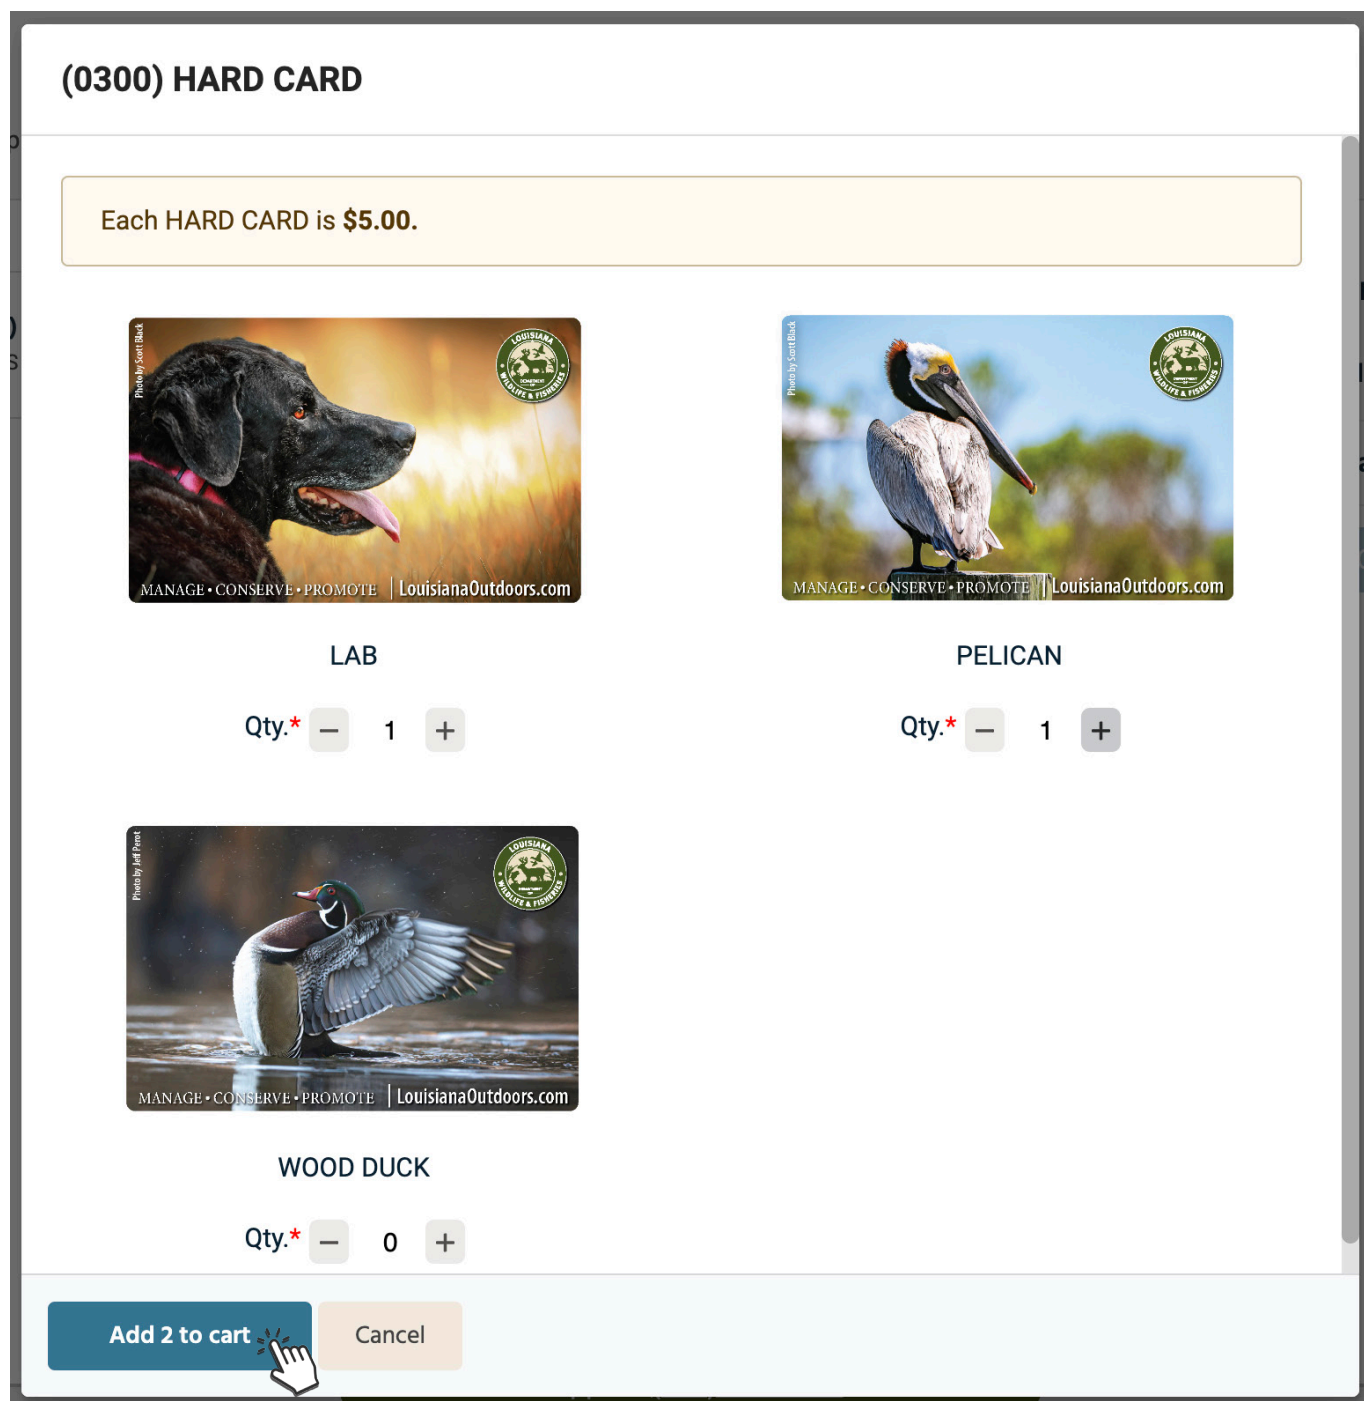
(0300) HARD CARD

Each HARD CARD is **$5.00**.

Photo by Scott Black

LOUISIANA WILDLIFE & FISHERIES

MANAGE • CONSERVE • PROMOTE | LouisianaOutdoors.com

LAB

Qty.* − 1 +

Photo by Scott Black

LOUISIANA WILDLIFE & FISHERIES

MANAGE • CONSERVE • PROMOTE | LouisianaOutdoors.com

PELICAN

Qty.* − 1 +

Photo by Jeff Perot

LOUISIANA WILDLIFE & FISHERIES

MANAGE • CONSERVE • PROMOTE | LouisianaOutdoors.com

WOOD DUCK

Qty.* − 0 +

Add 2 to cart

Cancel